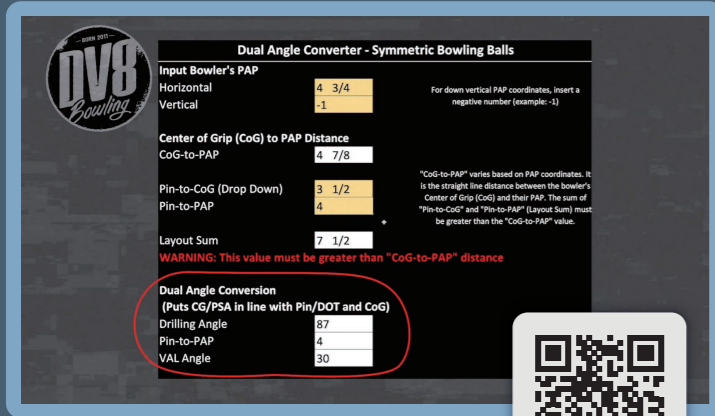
BORN 2011
DV8
Bowling

Dual Angle Converter - Symmetric Bowling Balls

Input Bowler's PAP
Horizontal 4 3/4
Vertical -1

For down vertical PAP coordinates, insert a negative number (example: -1)

Center of Grip (CoG) to PAP Distance
CoG-to-PAP 4 7/8

Pin-to-CoG (Drop Down) 3 1/2
Pin-to-PAP 4

"CoG-to-PAP" varies based on PAP coordinates. It is the straight line distance between the bowler's Center of Grip (CoG) and their PAP. The sum of "Pin-to-CoG" and "Pin-to-PAP" (Layout Sum) must be greater than the "CoG-to-PAP" value.

Layout Sum 7 1/2
WARNING: This value must be greater than "CoG-to-PAP" distance

Dual Angle Conversion
(Puts CG/PSA in line with Pin/DOT and CoG)
Drilling Angle 87
Pin-to-PAP 4
VAL Angle 30